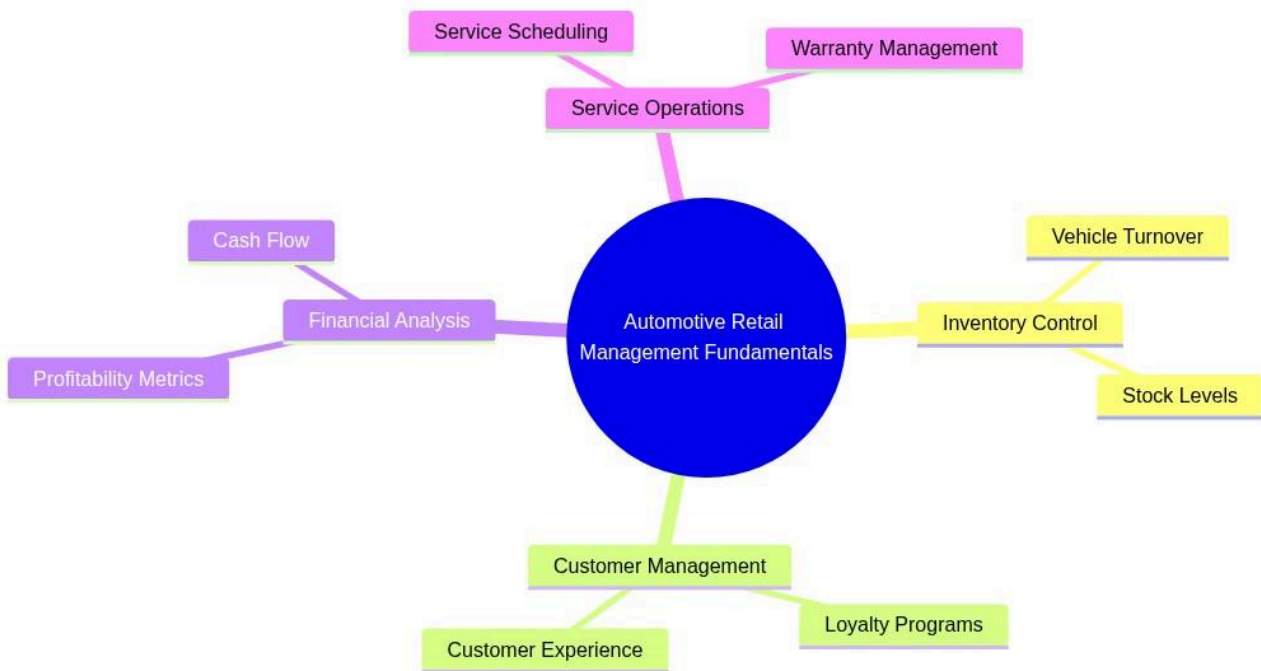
Service Scheduling

Warranty Management

Service Operations

Cash Flow

Financial Analysis

Profitability Metrics

Automotive Retail Management Fundamentals

Vehicle Turnover

Inventory Control

Stock Levels

Customer Management

Loyalty Programs

Customer Experience